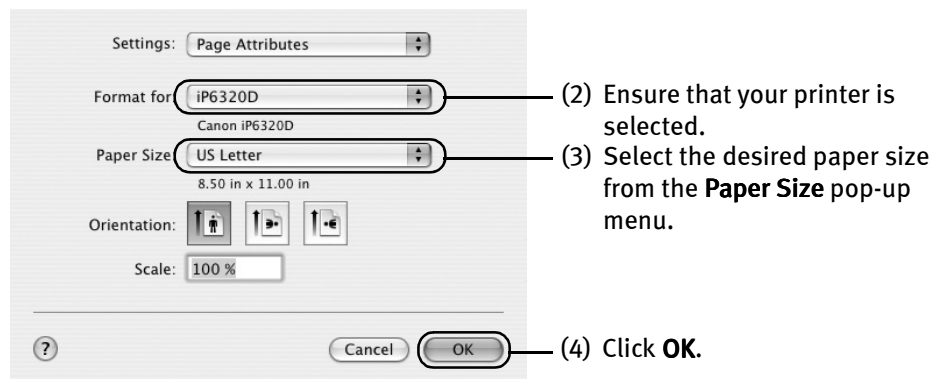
Settings: Page Attributes

Format for iP6320D

Canon iP6320D

Paper Size US Letter

8.50 in x 11.00 in

Orientation:

Scale: 100 %

?

Cancel

OK

(2) Ensure that your printer is selected.

(3) Select the desired paper size from the **Paper Size** pop-up menu.

(4) Click **OK**.